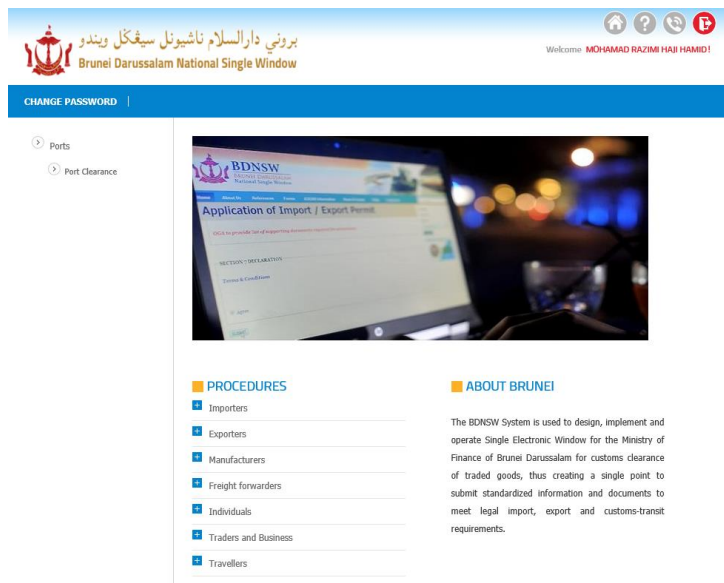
بروني دارالسلام ناشيونل سيڠݢل ويندو
Brunei Darussalam National Single Window

Welcome MOHAMAD RAZIMI HAJI HAMID!

CHANGE PASSWORD |

Ports
Port Clearance

BDNSW
Brunei Darussalam National Single Window
Application of Import / Export Permit
SECTION - DECLARATION
Terms & Conditions

PROCEDURES
Importers
Exporters
Manufacturers
Freight forwarders
Individuals
Traders and Business
Travellers

ABOUT BRUNEI
The BDNSW System is used to design, implement and operate Single Electronic Window for the Ministry of Finance of Brunei Darussalam for customs clearance of traded goods, thus creating a single point to submit standardized information and documents to meet legal import, export and customs-transit requirements.